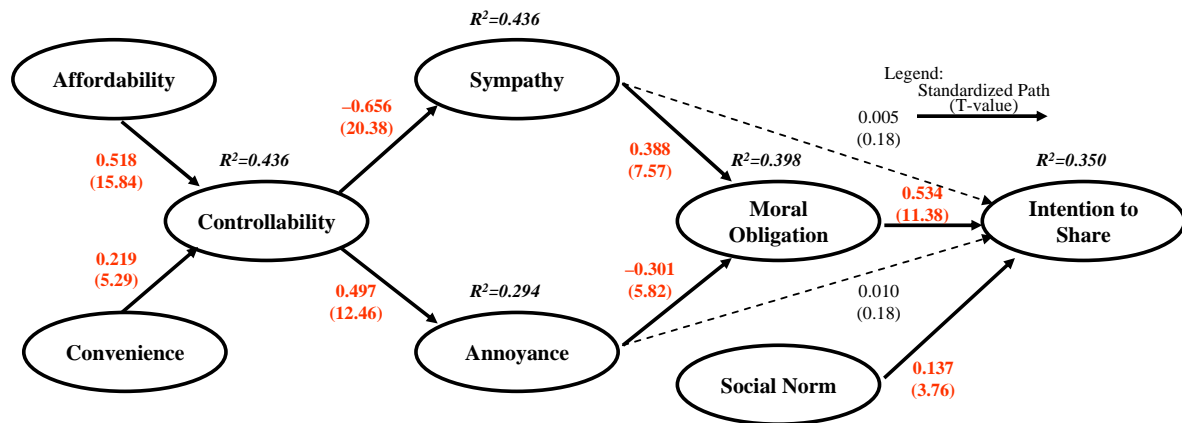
$R^2$=0.436

Affordability

Sympathy

Legend:
Standardized Path
(T-value)

–0.656
(20.38)

0.005
(0.18)

0.518
(15.84)

$R^2$=0.436

0.388
(7.57)

$R^2$=0.398

$R^2$=0.350

Controllability

Moral Obligation

0.534
(11.38)

Intention to Share

0.219
(5.29)

–0.301
(5.82)

0.497
(12.46)

$R^2$=0.294

0.010
(0.18)

Convenience

Annoyance

Social Norm

0.137
(3.76)